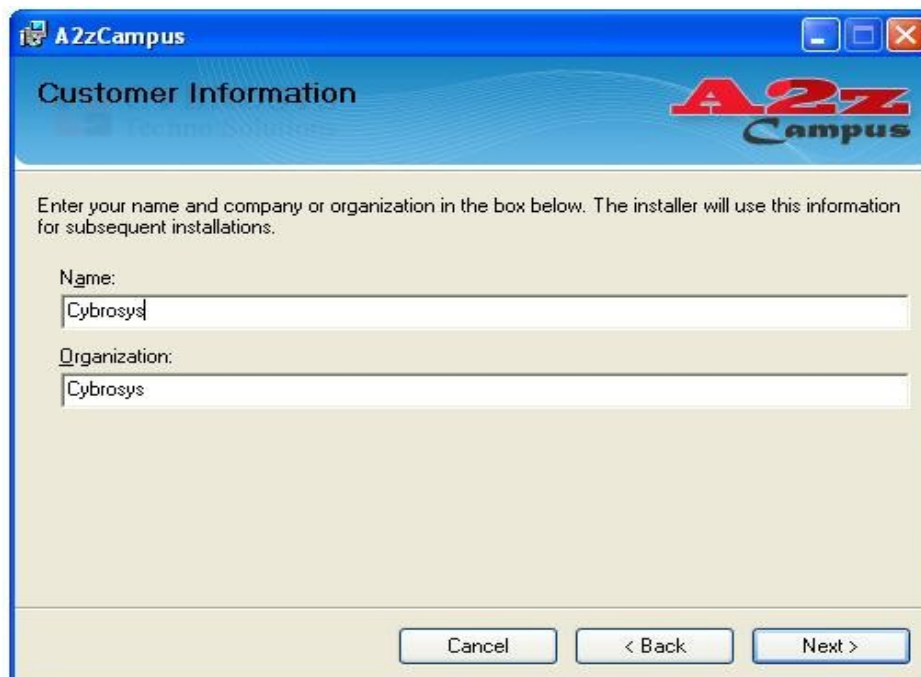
A2zCampus

Customer Information

Techno Solutions

A2z Campus

Enter your name and company or organization in the box below. The installer will use this information for subsequent installations.

Name:

Cybrosys

Organization:

Cybrosys

Cancel

< Back

Next >